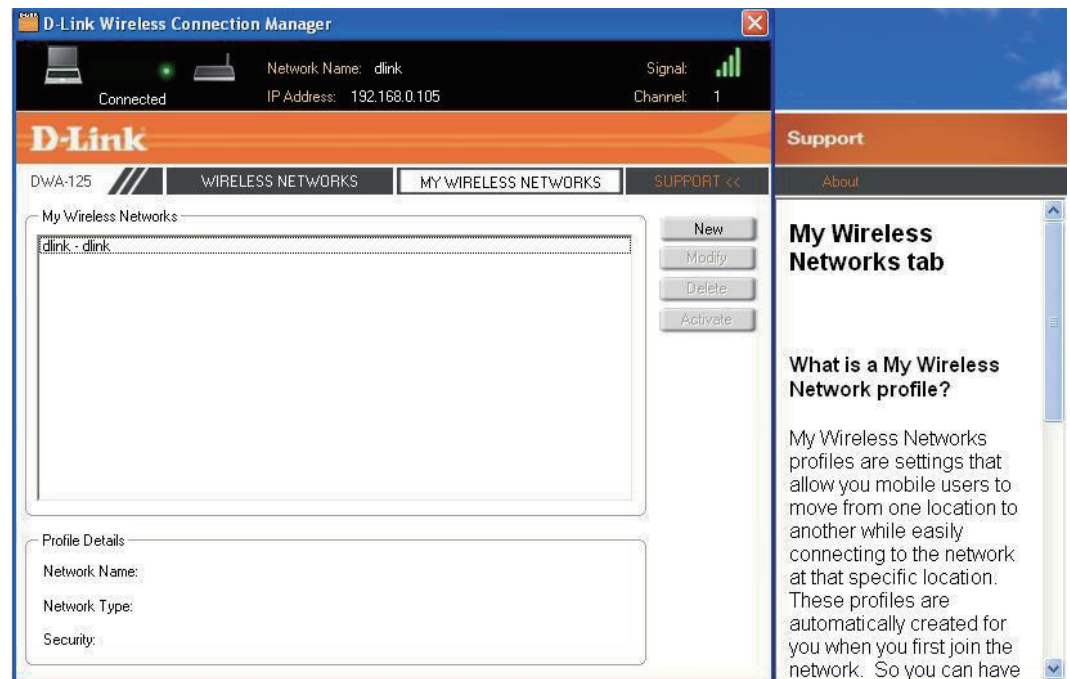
D-Link Wireless Connection Manager

Connected

Network Name: dlink

IP Address: 192.168.0.105

Signal:

Channel: 1

D-Link

Support

DWA-125

WIRELESS NETWORKS

MY WIRELESS NETWORKS

SUPPORT <<

About

My Wireless Networks

dlink - dlink

New

Modify

Delete

Activate

Profile Details

Network Name:

Network Type:

Security:

My Wireless Networks tab

What is a My Wireless Network profile?

My Wireless Networks profiles are settings that allow you mobile users to move from one location to another while easily connecting to the network at that specific location. These profiles are automatically created for you when you first join the network. So you can have